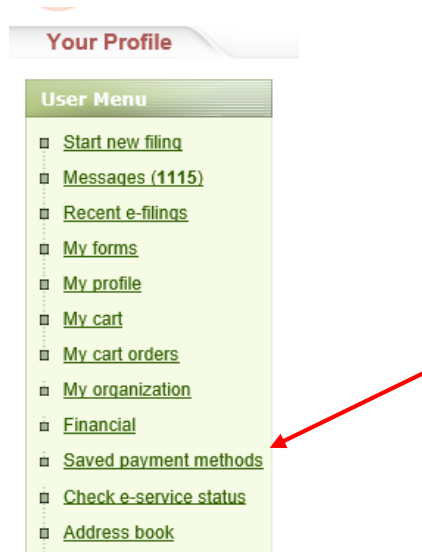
Your Profile

User Menu

Start new filing
Messages (**1115**)
Recent e-filings
My forms
My profile
My cart
My cart orders
My organization
Financial
Saved payment methods
Check e-service status
Address book